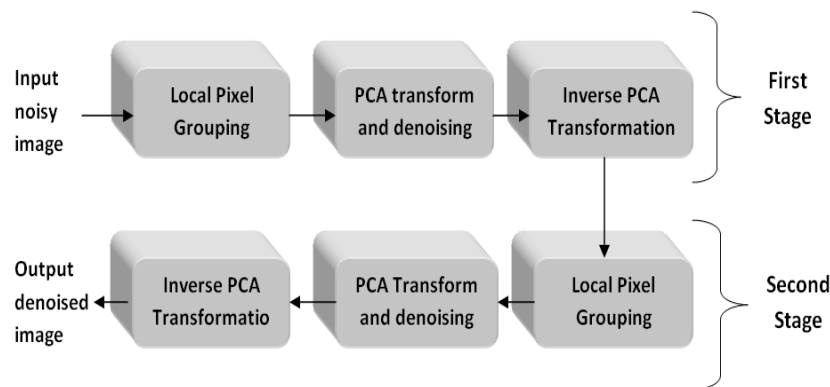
Input noisy image

Local Pixel Grouping

PCA transform and denoising

Inverse PCA Transformation

First Stage

Output denoised image

Inverse PCA Transformatio

PCA Transform and denoising

Local Pixel Grouping

Second Stage